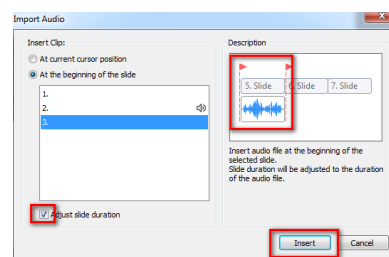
Import Audio

Insert Clip:

At current cursor position

At the beginning of the slide

1.
2.
3.

Adjust slide duration

Description

5. Slide
6. Slide
7. Slide

Insert audio file at the beginning of the selected slide.
Slide duration will be adjusted to the duration of the audio file.

Insert
Cancel